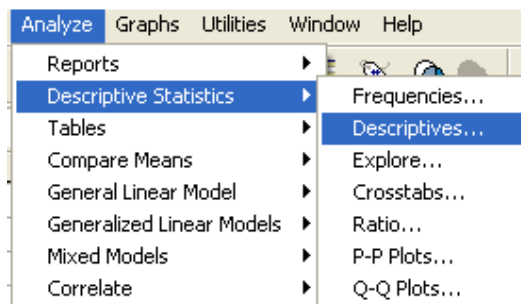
Analyze Graphs Utilities Window Help

Reports
Descriptive Statistics
Tables
Compare Means
General Linear Model
Generalized Linear Models
Mixed Models
Correlate

Frequencies...
Descriptives...
Explore...
Crosstabs...
Ratio...
P-P Plots...
Q-Q Plots...